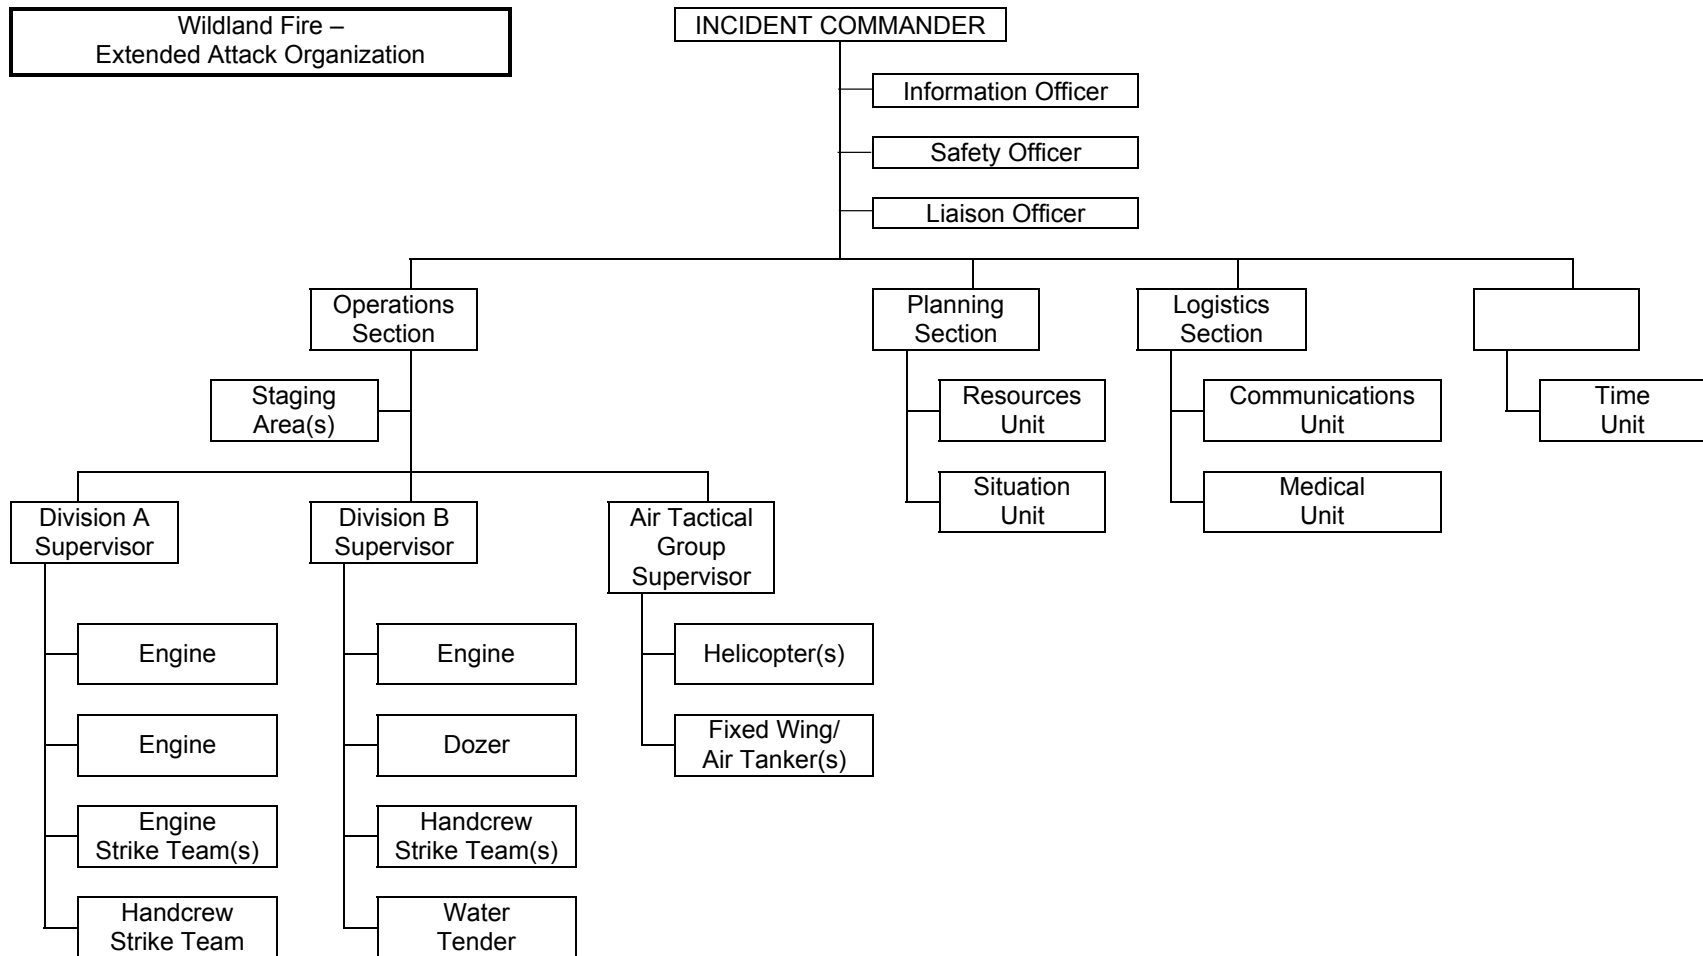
Wildland Fire – Extended Attack Organization

INCIDENT COMMANDER

Information Officer

Safety Officer

Liaison Officer

Operations Section

Planning Section

Logistics Section

Staging Area(s)

Resources Unit

Situation Unit

Communications Unit

Medical Unit

Time Unit

Division A Supervisor

Division B Supervisor

Air Tactical Group Supervisor

Engine

Engine

Engine Strike Team(s)

Handcrew Strike Team

Engine

Dozer

Handcrew Strike Team(s)

Water Tender

Helicopter(s)

Fixed Wing/ Air Tanker(s)